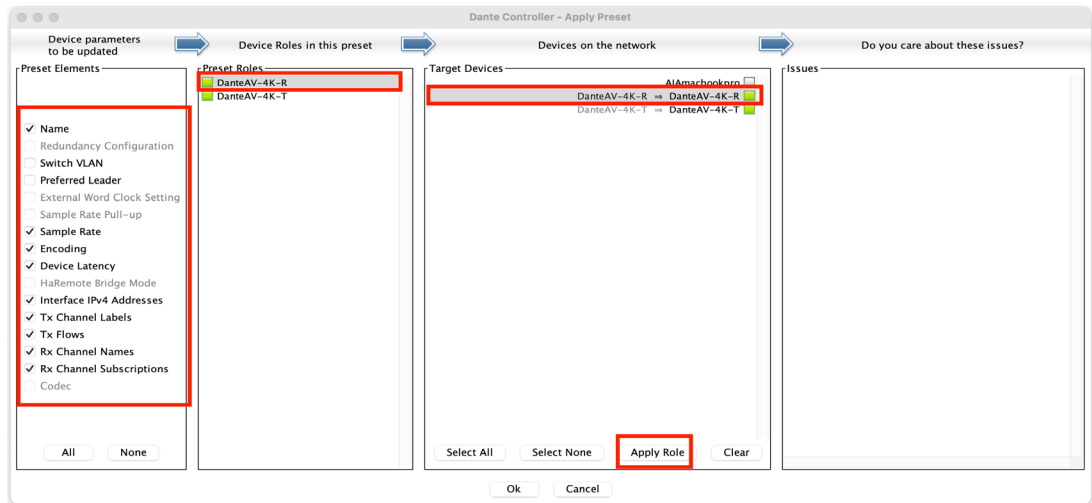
Dante Controller - Apply Preset

Device parameters to be updated

Device Roles in this preset

Devices on the network

Do you care about these issues?

Preset Elements

✓ Name
Redundancy Configuration
Switch VLAN
Preferred Leader
External Word Clock Setting
Sample Rate Pull-up
✓ Sample Rate
✓ Encoding
✓ Device Latency
HaRemote Bridge Mode
✓ Interface IPv4 Addresses
✓ Tx Channel Labels
✓ Tx Flows
✓ Rx Channel Names
✓ Rx Channel Subscriptions
Codec

All None

Preset Roles

DanteAV-4K-R
DanteAV-4K-T

Target Devices

AIAmacbookpro
DanteAV-4K-R ⇒ DanteAV-4K-R
DanteAV-4K-T ⇒ DanteAV-4K-T

Select All Select None Apply Role Clear

Issues

Ok Cancel